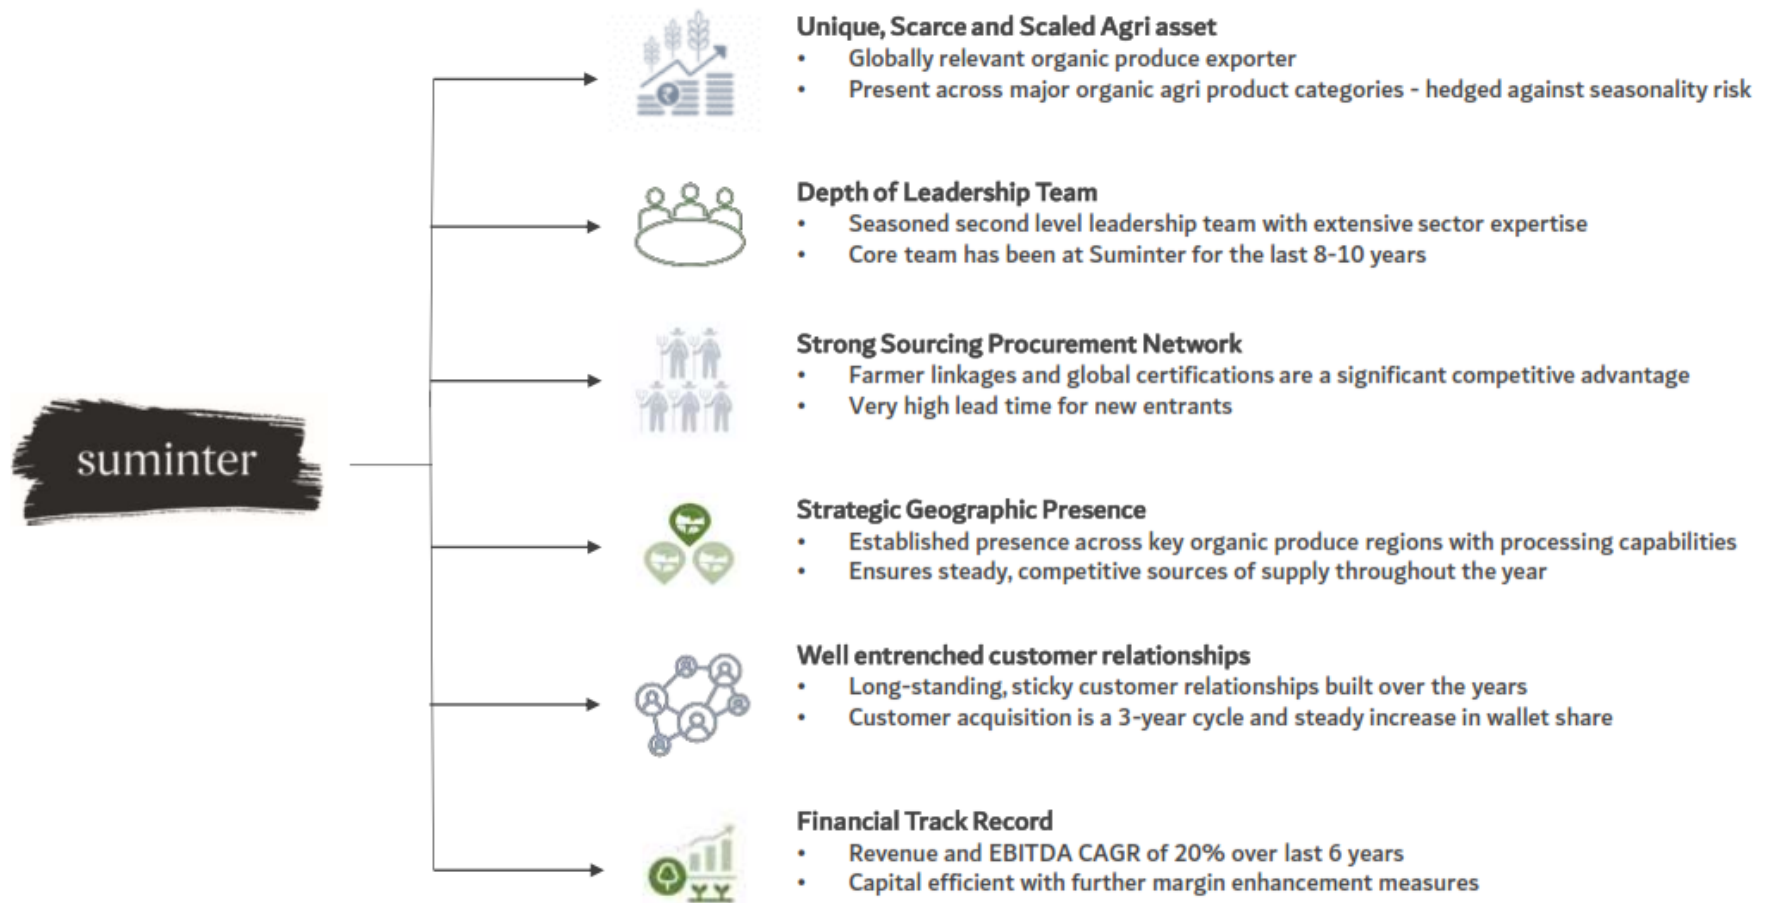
suminter

Unique, Scarce and Scaled Agri asset
• Globally relevant organic produce exporter
• Present across major organic agri product categories - hedged against seasonality risk

Depth of Leadership Team
• Seasoned second level leadership team with extensive sector expertise
• Core team has been at Suminter for the last 8-10 years

Strong Sourcing Procurement Network
• Farmer linkages and global certifications are a significant competitive advantage
• Very high lead time for new entrants

Strategic Geographic Presence
• Established presence across key organic produce regions with processing capabilities
• Ensures steady, competitive sources of supply throughout the year

Well entrenched customer relationships
• Long-standing, sticky customer relationships built over the years
• Customer acquisition is a 3-year cycle and steady increase in wallet share

Financial Track Record
• Revenue and EBITDA CAGR of 20% over last 6 years
• Capital efficient with further margin enhancement measures